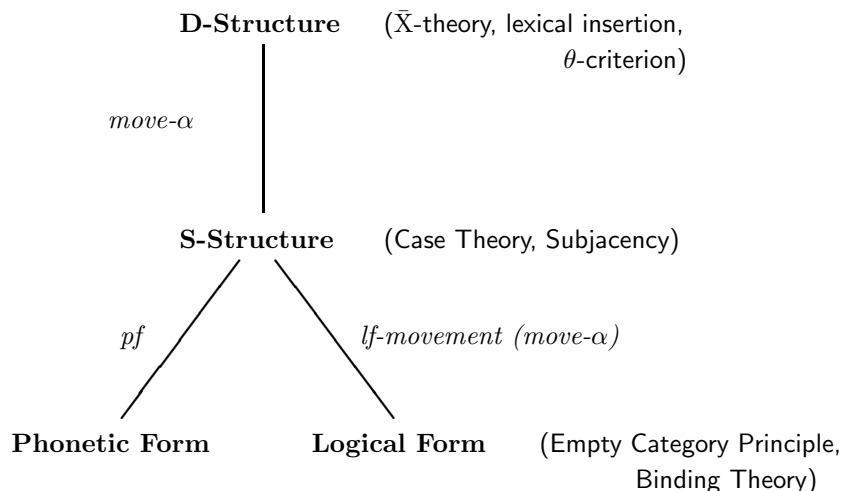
D-Structure ($\bar{X}$-theory, lexical insertion, $\theta$-criterion)

move-$\alpha$

S-Structure (Case Theory, Subjacency)

pf

lf-movement (move-$\alpha$)

Phonetic Form

Logical Form (Empty Category Principle, Binding Theory)